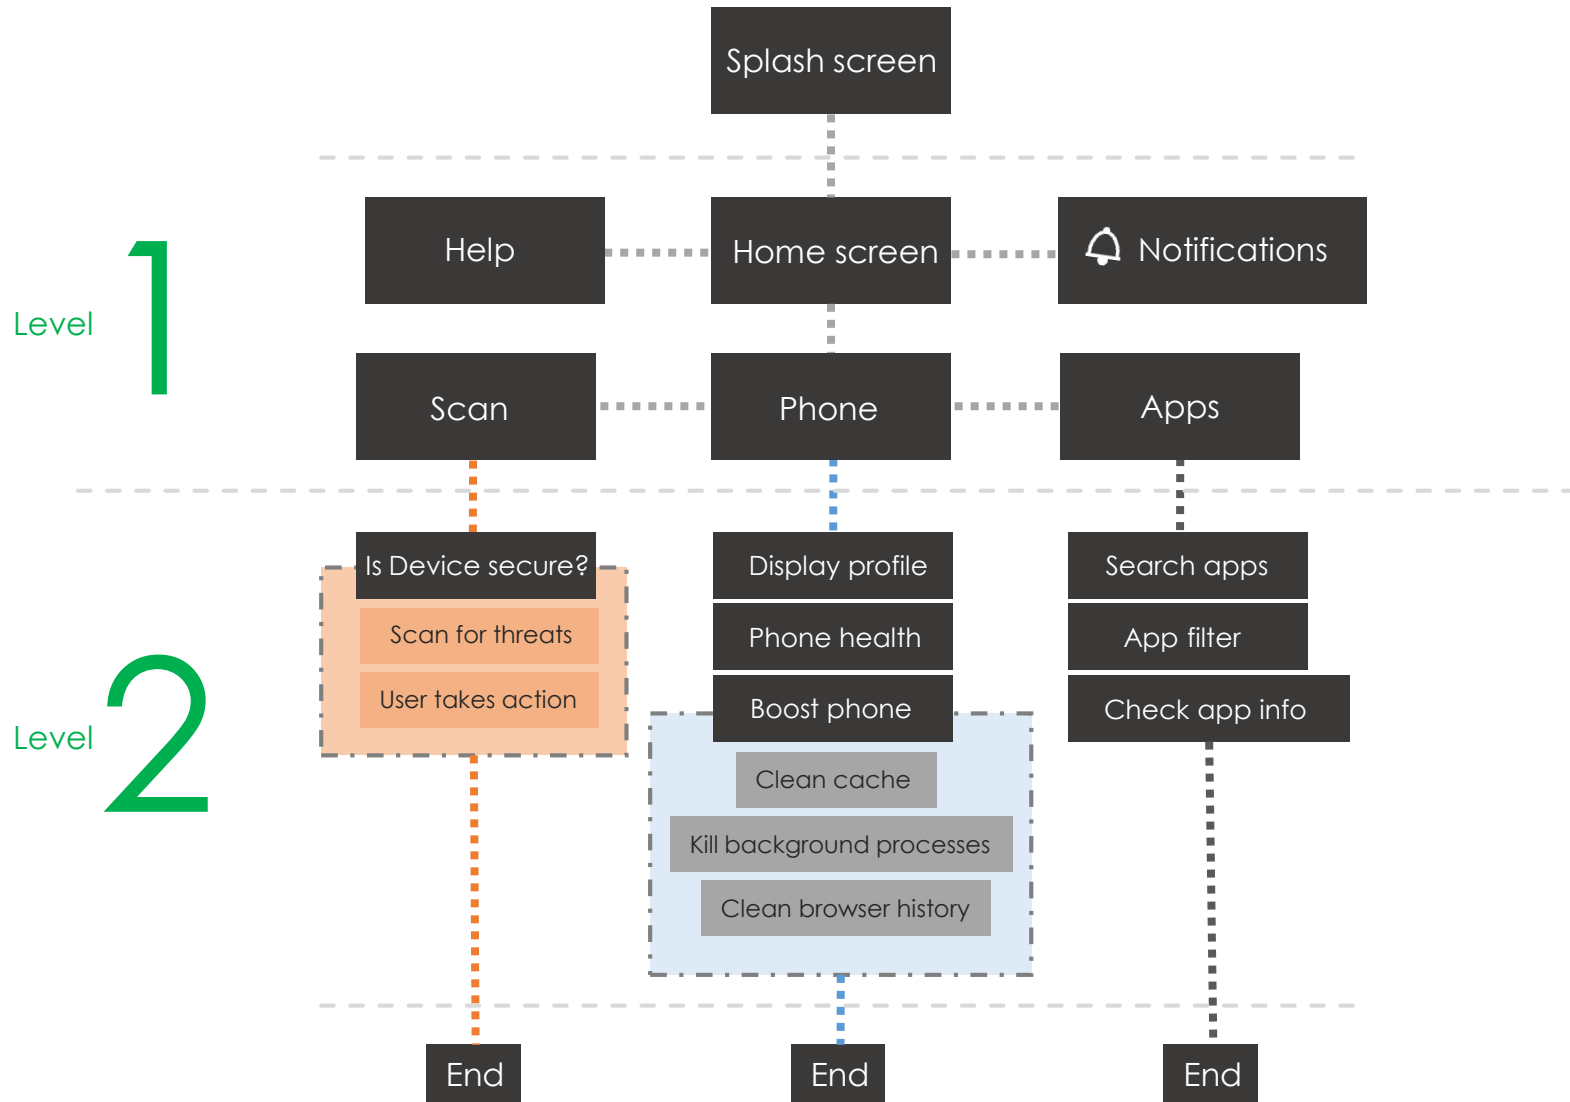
Splash screen

Level 1

Help

Home screen

Notifications

Scan

Phone

Apps

Level 2

Is Device secure?

Scan for threats

User takes action

Display profile

Phone health

Boost phone

Clean cache

Kill background processes

Clean browser history

Search apps

App filter

Check app info

End

End

End